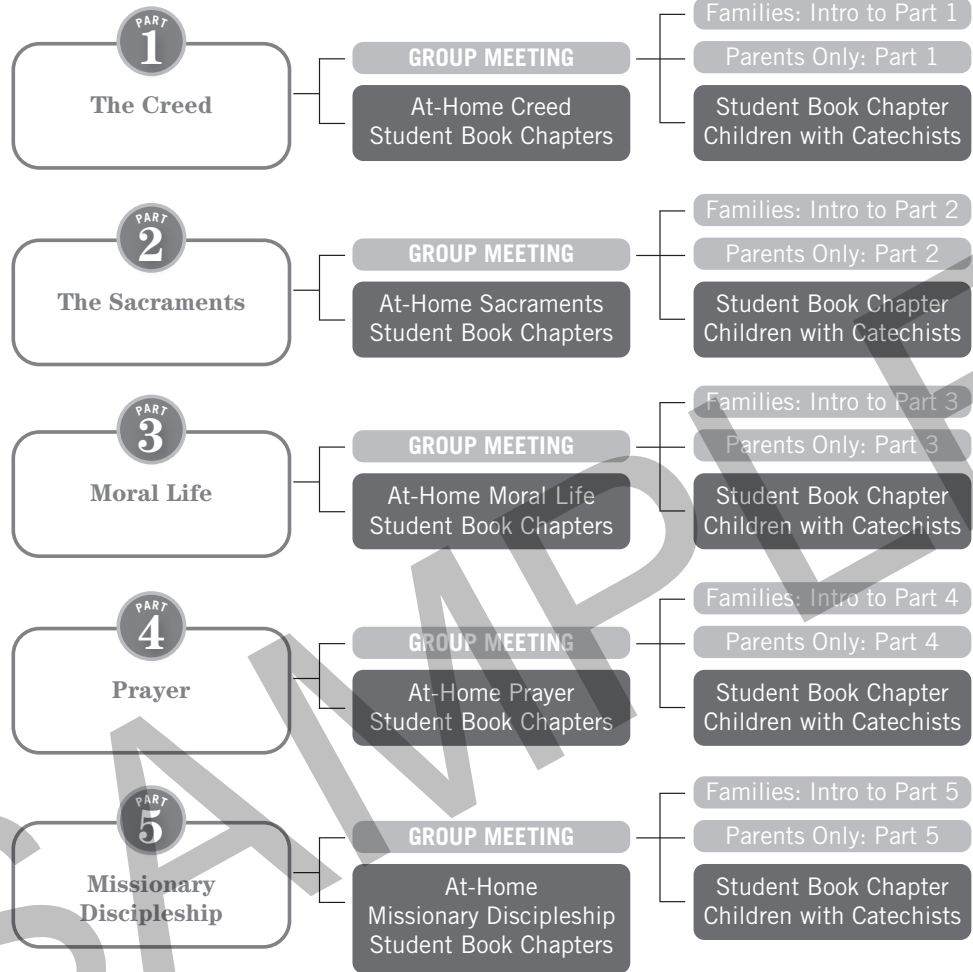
PART 1
The Creed

GROUP MEETING

At-Home Creed Student Book Chapters

Families: Intro to Part 1

Parents Only: Part 1

Student Book Chapter Children with Catechists

PART 2
The Sacraments

GROUP MEETING

At-Home Sacraments Student Book Chapters

Families: Intro to Part 2

Parents Only: Part 2

Student Book Chapter Children with Catechists

PART 3
Moral Life

GROUP MEETING

At-Home Moral Life Student Book Chapters

Families: Intro to Part 3

Parents Only: Part 3

Student Book Chapter Children with Catechists

PART 4
Prayer

GROUP MEETING

At-Home Prayer Student Book Chapters

Families: Intro to Part 4

Parents Only: Part 4

Student Book Chapter Children with Catechists

PART 5
Missionary Discipleship

GROUP MEETING

At-Home Missionary Discipleship Student Book Chapters

Families: Intro to Part 5

Parents Only: Part 5

Student Book Chapter Children with Catechists

SAMPLE